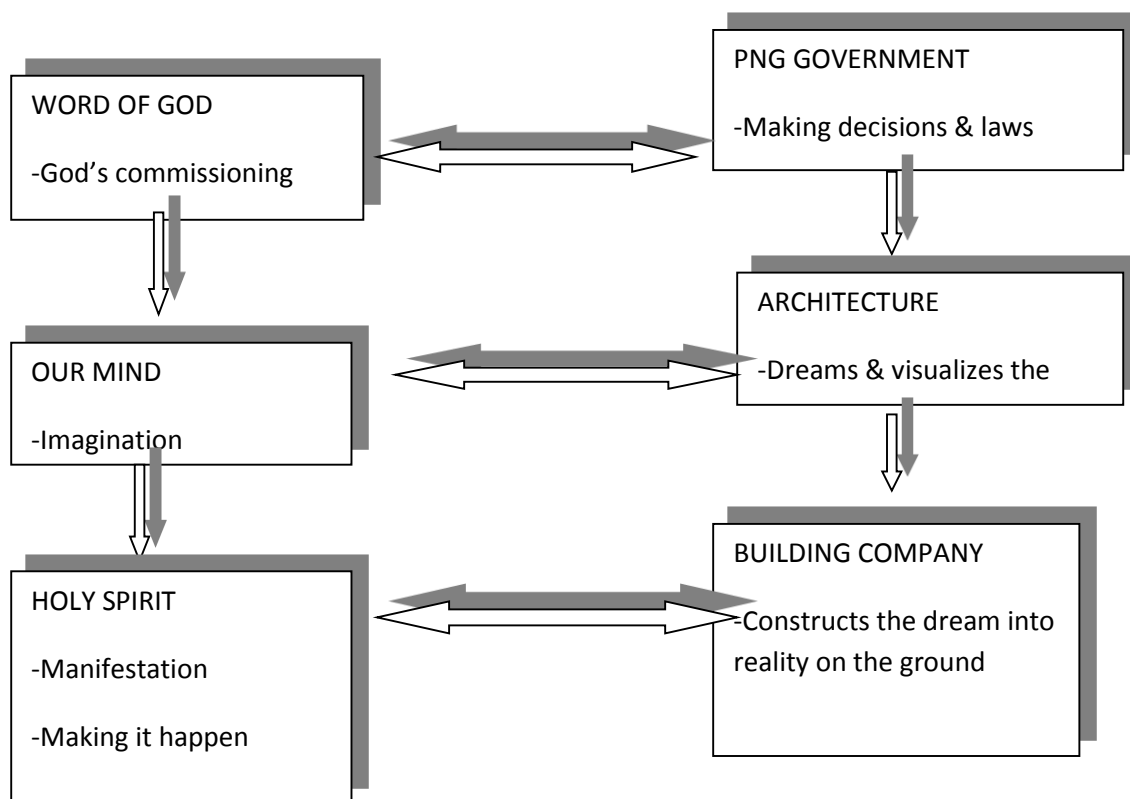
WORD OF GOD

-God’s commissioning

PNG GOVERNMENT

-Making decisions & laws

OUR MIND

-Imagination

ARCHITECTURE

-Dreams & visualizes the

HOLY SPIRIT

-Manifestation

-Making it happen

BUILDING COMPANY

-Constructs the dream into reality on the ground